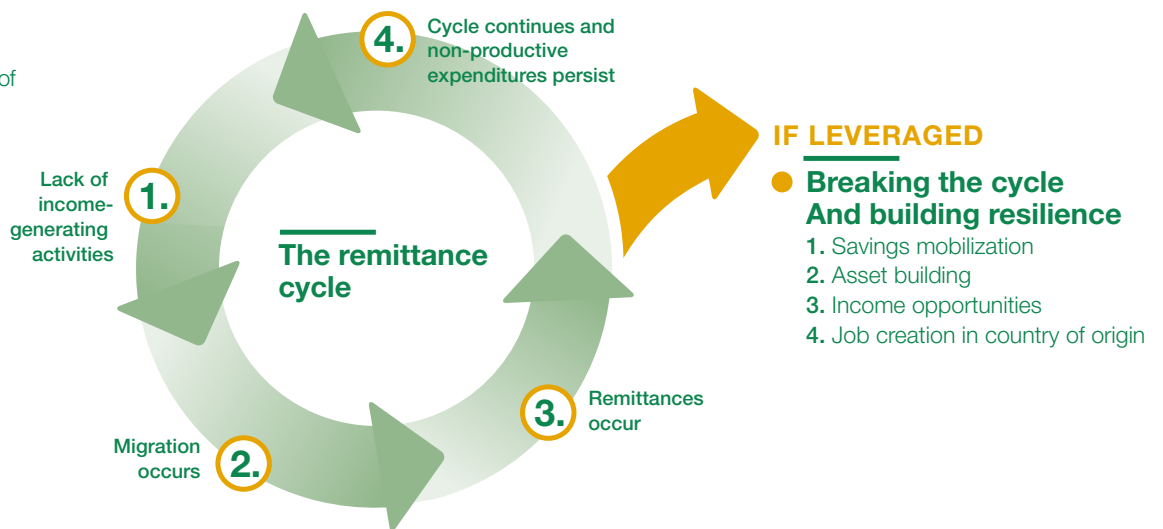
of

4. Cycle continues and non-productive expenditures persist

IF LEVERAGED

Breaking the cycle And building resilience

1. Savings mobilization
2. Asset building
3. Income opportunities
4. Job creation in country of origin

1. Lack of income-generating activities

The remittance cycle

3. Remittances occur

Migration occurs 2.